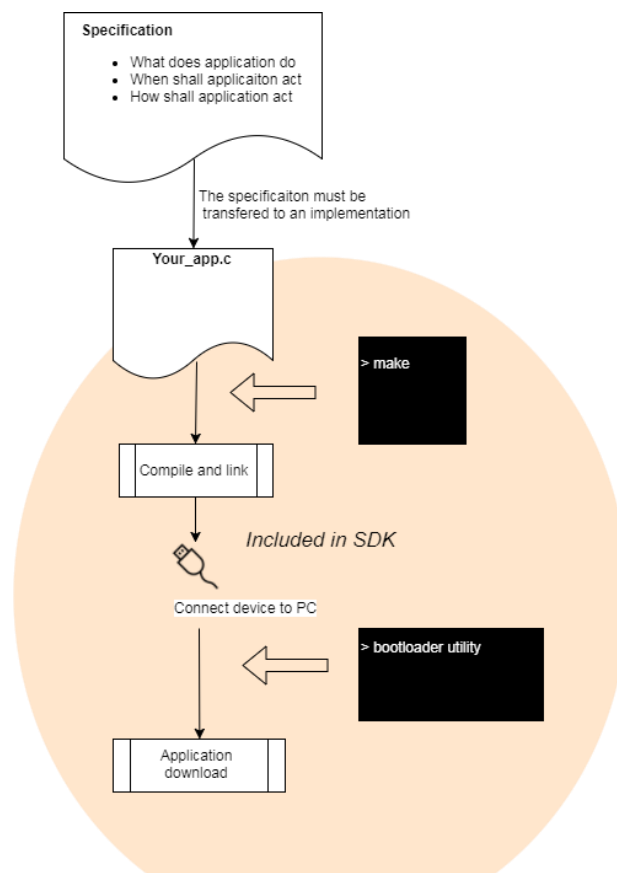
Specification

- What does application do
- When shall applicaiton act
- How shall application act

The specificaiton must be transfered to an implementation

Your_app.c

> make

Compile and link

Included in SDK

Connect device to PC

> bootloader utility

Application download